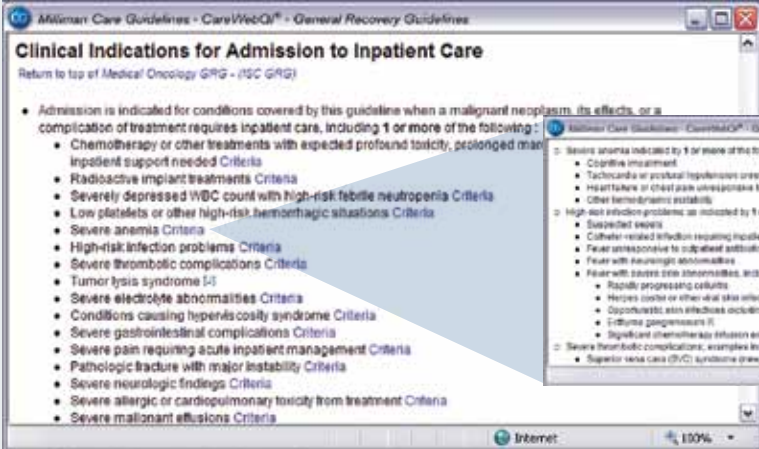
Milliman Care Guidelines - CareWebQI® - General Recovery Guidelines

Clinical Indications for Admission to Inpatient Care

Return to top of Medical Oncology GRG - (ISC GRG)

- Admission is indicated for conditions covered by this guideline when a malignant neoplasm, its effects, or a complication of treatment requires inpatient care, including 1 or more of the following :
  - Chemotherapy or other treatments with expected profound toxicity, prolonged mari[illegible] inpatient support needed Criteria
  - Radioactive implant treatments Criteria
  - Severely depressed WBC count with high-risk febrile neutropenia Criteria
  - Low platelets or other high-risk hemorrhagic situations Criteria
  - Severe anemia Criteria
  - High-risk infection problems Criteria
  - Severe thrombotic complications Criteria
  - Tumor lysis syndrome [4]
  - Severe electrolyte abnormalities Criteria
  - Conditions causing hyperviscosity syndrome Criteria
  - Severe gastrointestinal complications Criteria
  - Severe pain requiring acute inpatient management Criteria
  - Pathologic fracture with major instability Criteria
  - Severe neurologic findings Criteria
  - Severe allergic or cardiopulmonary toxicity from treatment Criteria
  - Severe malignant effusions Criteria

Milliman Care Guidelines - CareWebQI® - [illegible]

- Severe anemia indicated by 1 or more of the fo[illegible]
  - Cognitive impairment
  - Tachycardia or postural hypotension unre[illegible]
  - Heart failure or chest pain unresponsive t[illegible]
  - Other hemodynamic instability
- High-risk infection problems, as indicated by 1 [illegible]
  - Suspected sepsis
  - Catheter-related infection requiring inpatie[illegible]
  - Fever unresponsive to outpatient antibio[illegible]
  - Fever with neurologic abnormalities
  - Fever with severe skin abnormalities, incl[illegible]
    - Rapidly progressing cellulitis
    - Herpes zoster or other viral skin infe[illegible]
    - Opportunistic skin infections includin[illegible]
    - Ecthyma gangrenosum [6]
    - Significant chemotherapy infusion ex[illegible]
- Severe thrombotic complications, examples inc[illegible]
  - Superior vena cava (SVC) syndrome (new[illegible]

Internet
100%